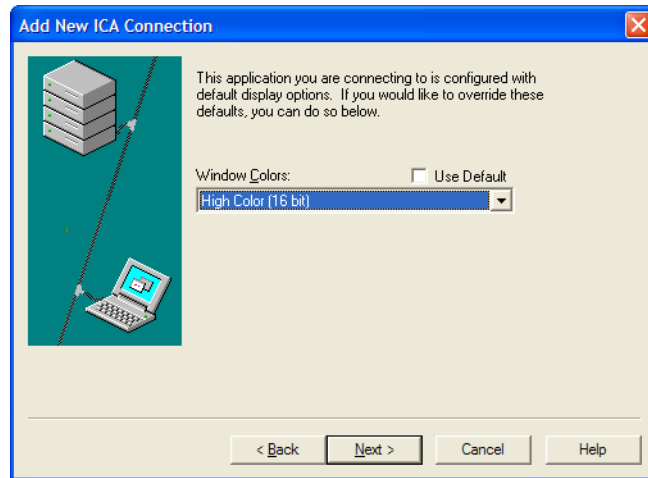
Add New ICA Connection

This application you are connecting to is configured with default display options. If you would like to override these defaults, you can do so below.

Window Colors:

Use Default

High Color (16 bit)

< Back

Next >

Cancel

Help